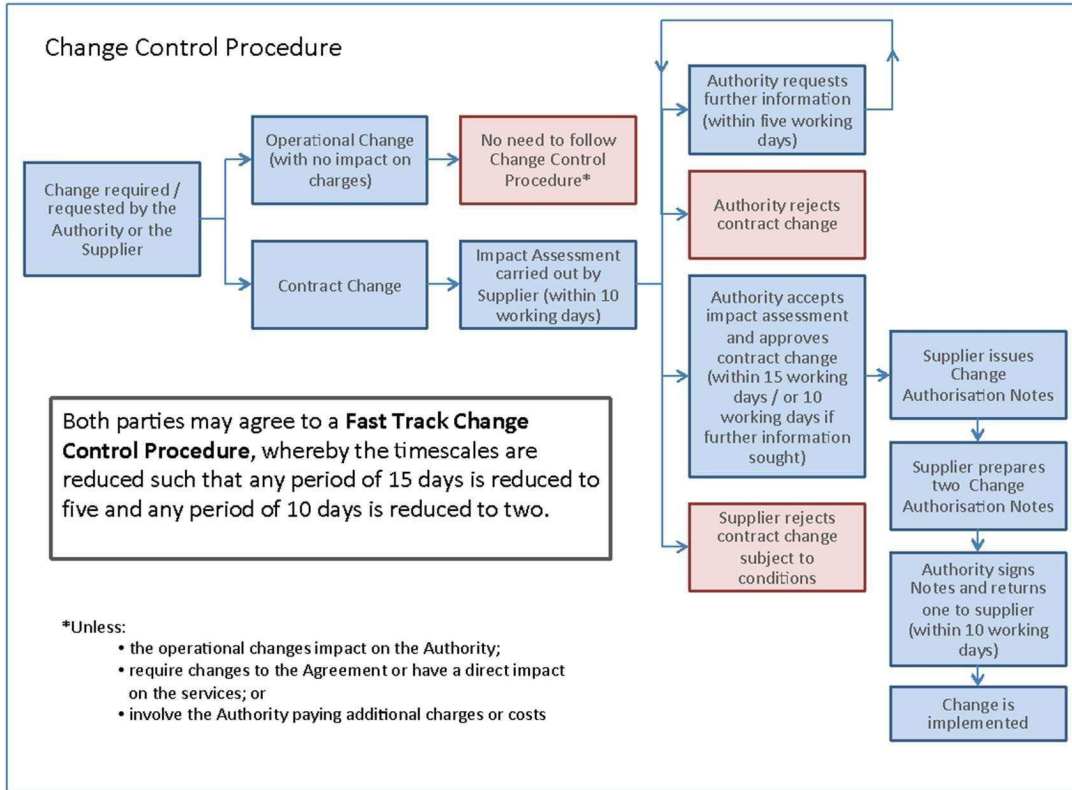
Change Control Procedure

Change required / requested by the Authority or the Supplier

Operational Change (with no impact on charges)

No need to follow Change Control Procedure*

Contract Change

Impact Assessment carried out by Supplier (within 10 working days)

Authority requests further information (within five working days)

Authority rejects contract change

Authority accepts impact assessment and approves contract change (within 15 working days / or 10 working days if further information sought)

Supplier rejects contract change subject to conditions

Supplier issues Change Authorisation Notes

Supplier prepares two Change Authorisation Notes

Authority signs Notes and returns one to supplier (within 10 working days)

Change is implemented

Both parties may agree to a **Fast Track Change Control Procedure**, whereby the timescales are reduced such that any period of 15 days is reduced to five and any period of 10 days is reduced to two.

*Unless:
• the operational changes impact on the Authority;
• require changes to the Agreement or have a direct impact on the services; or
• involve the Authority paying additional charges or costs